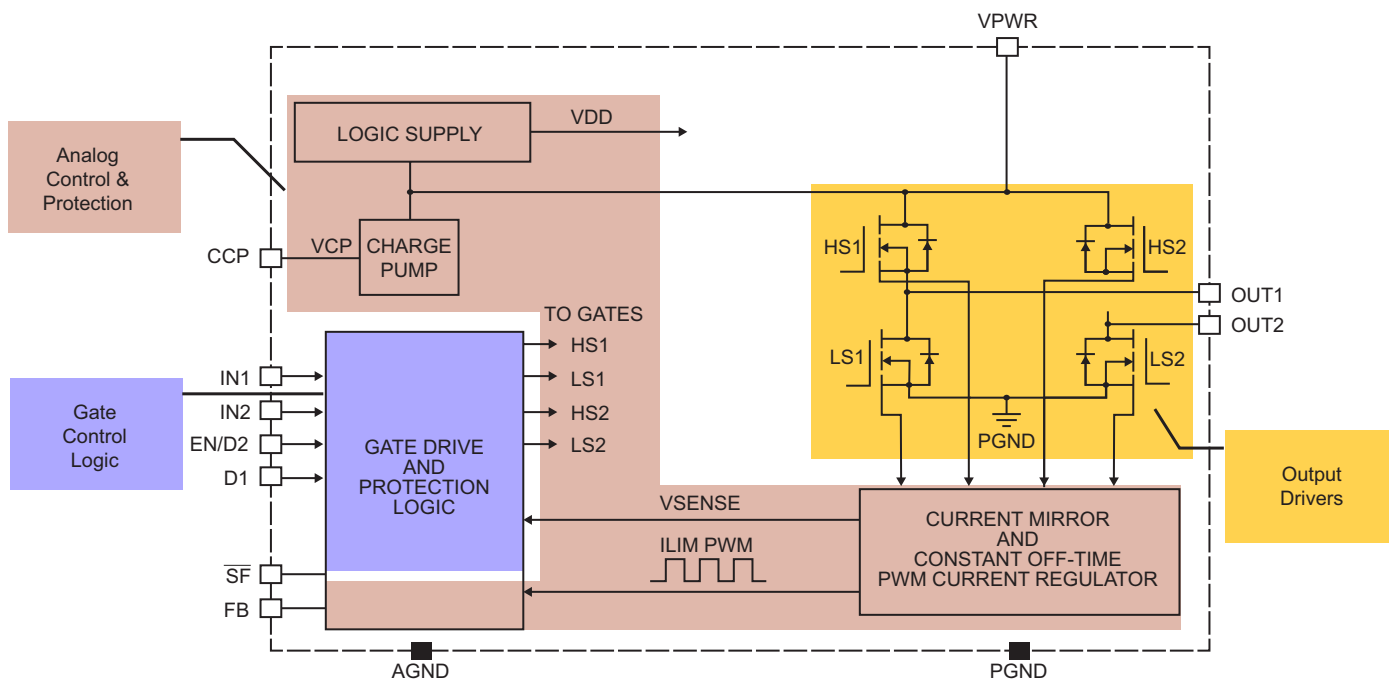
VPWR

Analog Control & Protection

LOGIC SUPPLY

VDD

CCP

VCP

CHARGE PUMP

HS1

HS2

OUT1

OUT2

LS1

LS2

PGND

TO GATES

HS1

LS1

HS2

LS2

Gate Control Logic

IN1

IN2

EN/D2

D1

GATE DRIVE AND PROTECTION LOGIC

Output Drivers

VSENSE

ILIM PWM

CURRENT MIRROR AND CONSTANT OFF-TIME PWM CURRENT REGULATOR

$\overline{SF}$

FB

AGND

PGND